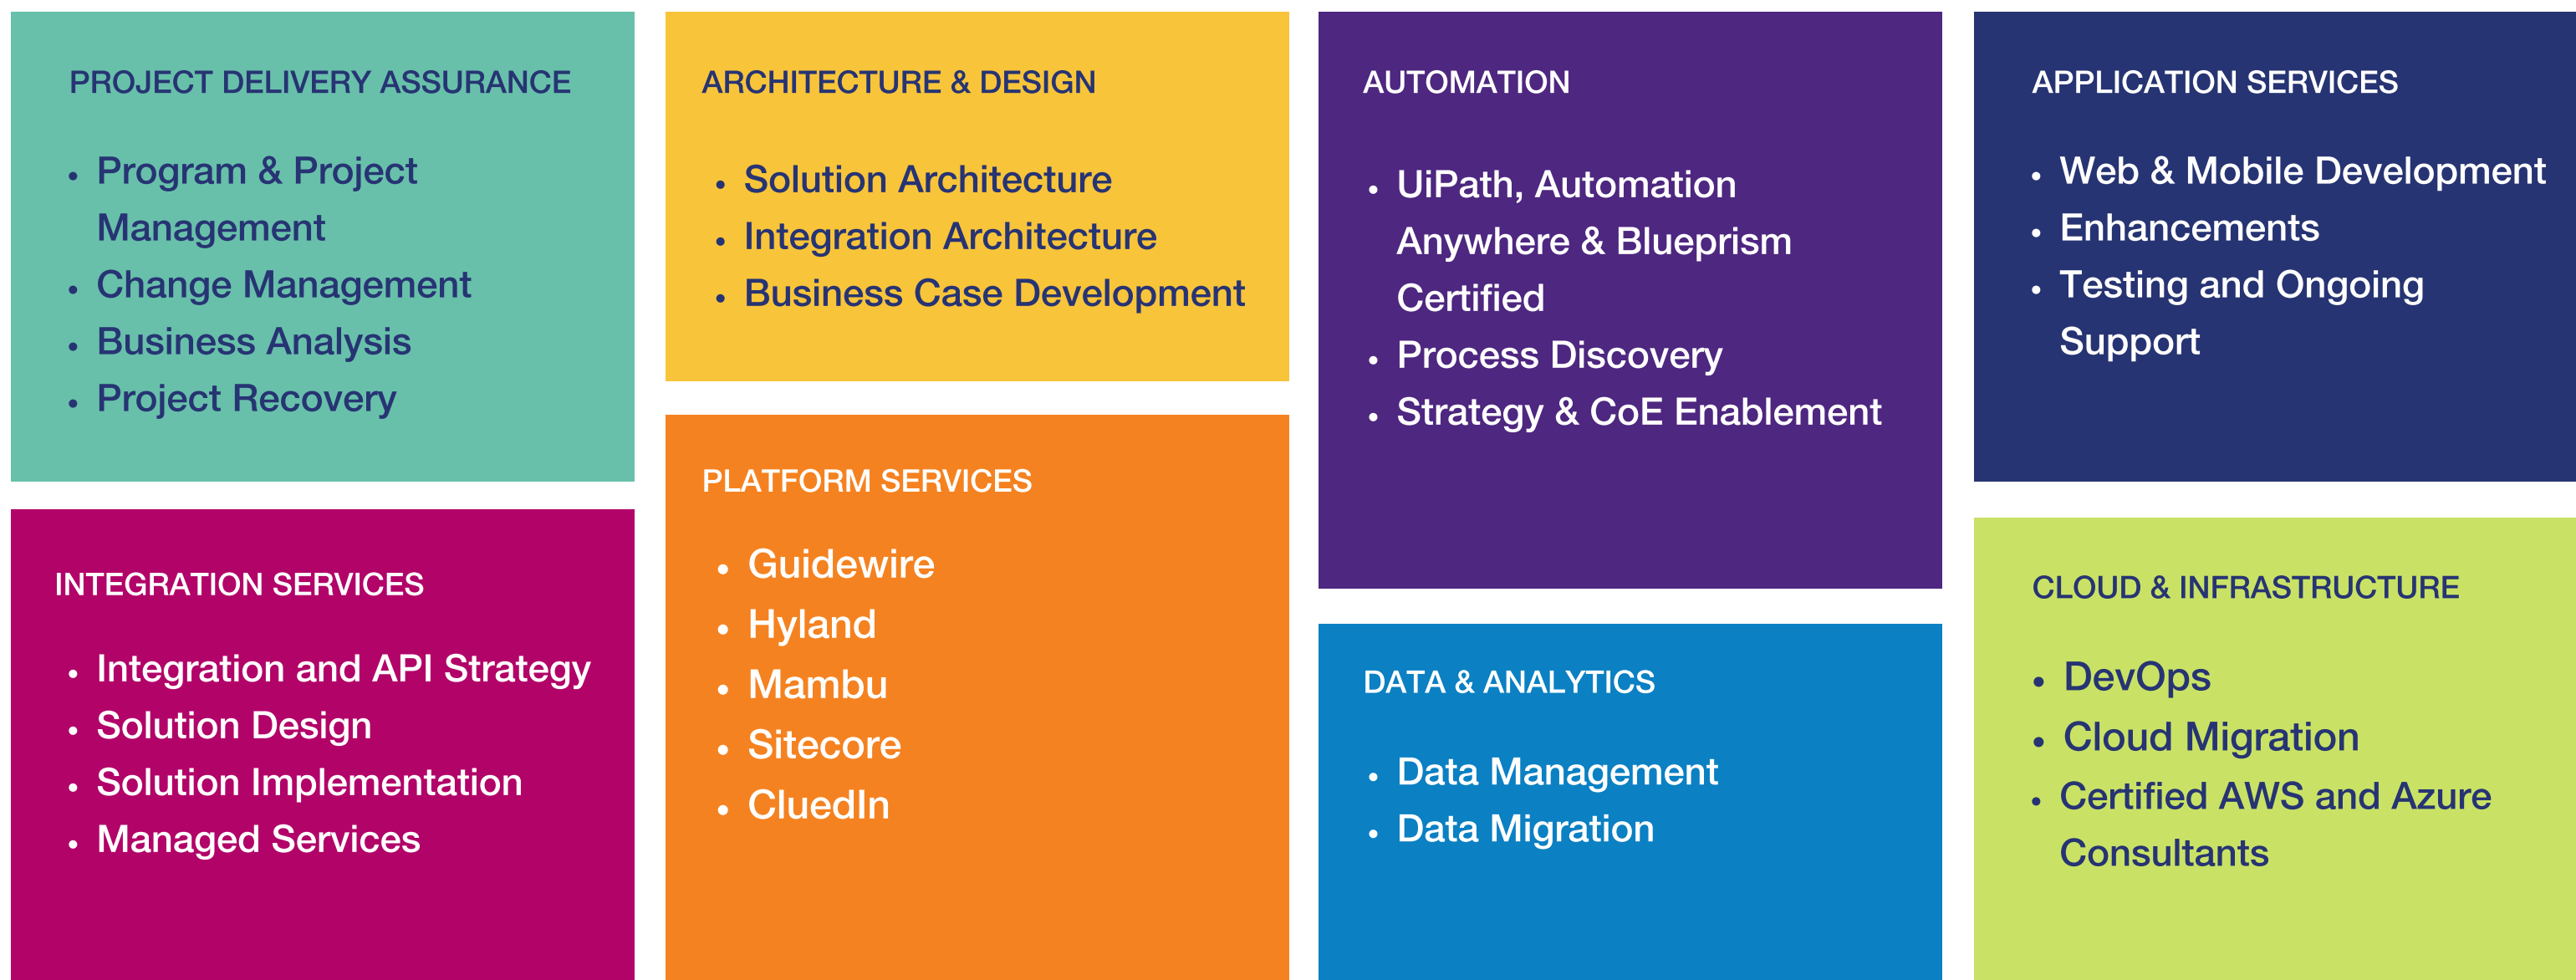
PROJECT DELIVERY ASSURANCE

- Program & Project Management
- Change Management
- Business Analysis
- Project Recovery

INTEGRATION SERVICES

- Integration and API Strategy
- Solution Design
- Solution Implementation
- Managed Services

ARCHITECTURE & DESIGN

- Solution Architecture
- Integration Architecture
- Business Case Development

PLATFORM SERVICES

- Guidewire
- Hyland
- Mambu
- Sitecore
- CluedIn

AUTOMATION

- UiPath, Automation Anywhere & Blueprism Certified
- Process Discovery
- Strategy & CoE Enablement

DATA & ANALYTICS

- Data Management
- Data Migration

APPLICATION SERVICES

- Web & Mobile Development
- Enhancements
- Testing and Ongoing Support

CLOUD & INFRASTRUCTURE

- DevOps
- Cloud Migration
- Certified AWS and Azure Consultants